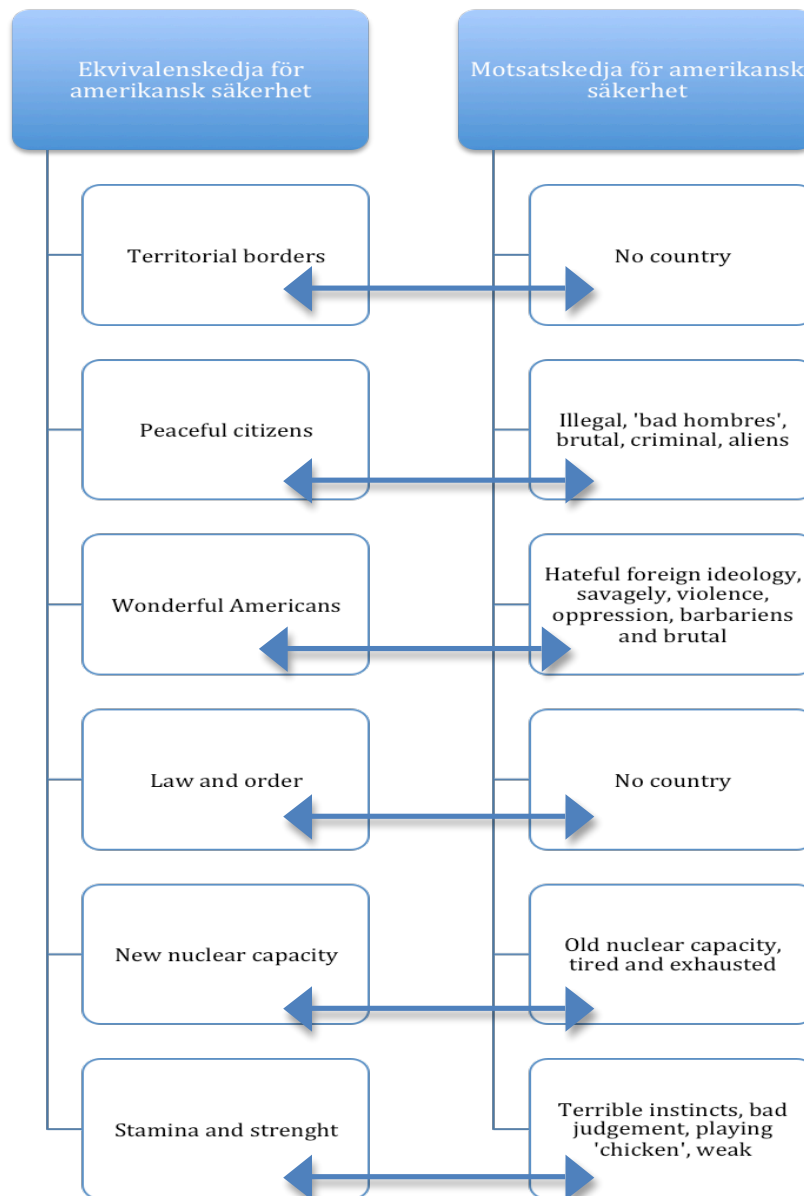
Ekvivalenskedja för amerikansk säkerhet

Territorial borders

Peaceful citizens

Wonderful Americans

Law and order

New nuclear capacity

Stamina and strenght

Motsatskedja för amerikansk säkerhet

No country

Illegal, 'bad hombres', brutal, criminal, aliens

Hateful foreign ideology, savagely, violence, oppression, barbariens and brutal

No country

Old nuclear capacity, tired and exhausted

Terrible instincts, bad judgement, playing 'chicken', weak